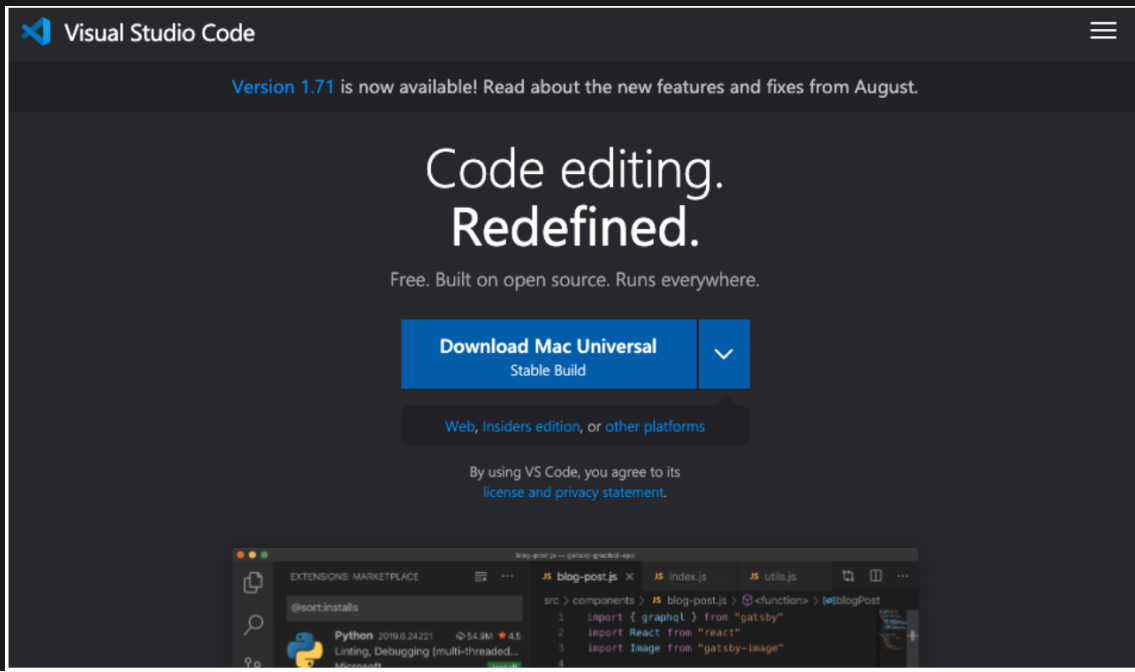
Visual Studio Code

Version 1.71 is now available! Read about the new features and fixes from August.

Code editing.
Redefined.

Free. Built on open source. Runs everywhere.

Download Mac Universal
Stable Build

Web, Insiders edition, or other platforms

By using VS Code, you agree to its
license and privacy statement.

blog-post.js — gatsby-graphql-app

EXTENSIONS: MARKETPLACE

JS blog-post.js ×
JS index.js
JS utils.js

@sort:installs

Python 2019.6.24221 54.9M ★4.5
Linting, Debugging (multi-threaded...
Microsoft

src > components > JS blog-post.js > <function> > [@]blogPost

1 import { graphql } from "gatsby"
2 import React from "react"
3 import Image from "gatsby-image"